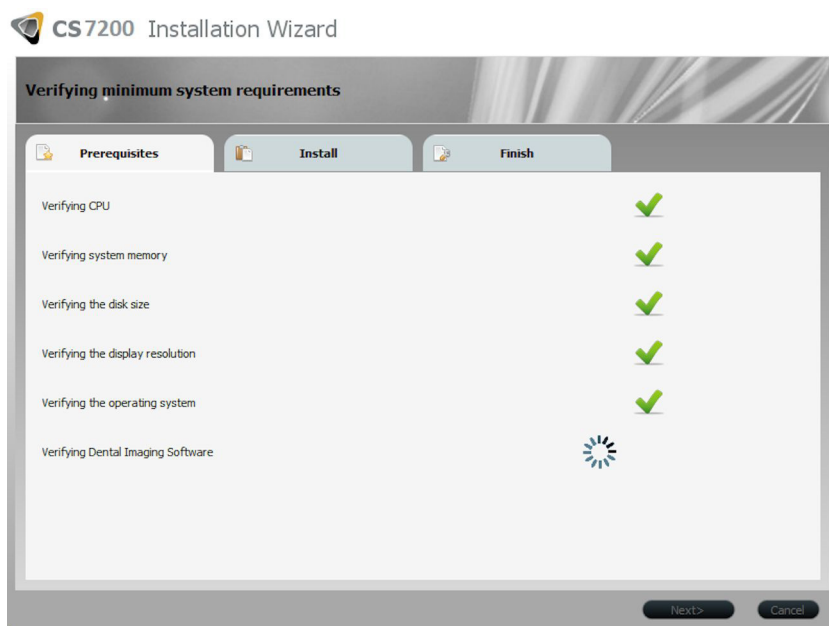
CS 7200 Installation Wizard

Verifying minimum system requirements

Prerequisites

Install

Finish

Verifying CPU

Verifying system memory

Verifying the disk size

Verifying the display resolution

Verifying the operating system

Verifying Dental Imaging Software

Next>

Cancel